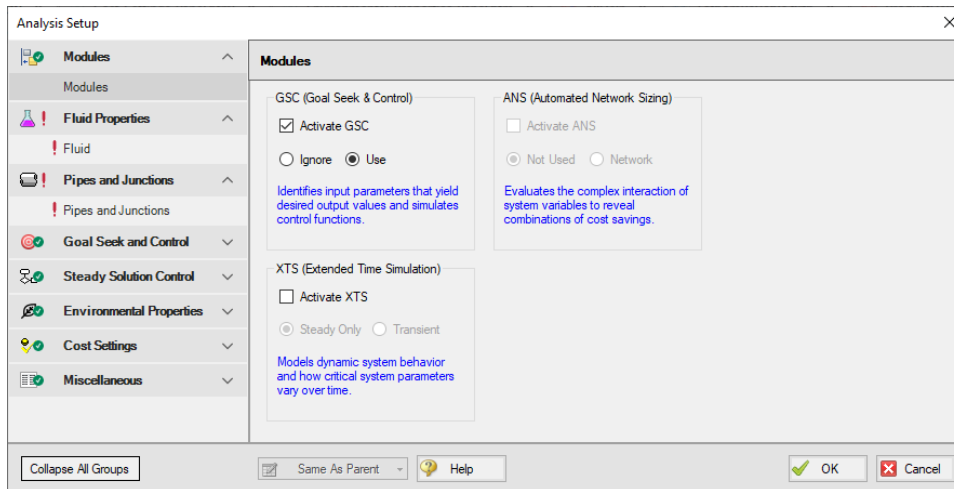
Analysis Setup

Modules
Modules
Fluid Properties
Fluid
Pipes and Junctions
Pipes and Junctions
Goal Seek and Control
Steady Solution Control
Environmental Properties
Cost Settings
Miscellaneous

Modules

GSC (Goal Seek & Control)
Activate GSC
Ignore Use
Identifies input parameters that yield desired output values and simulates control functions.

ANS (Automated Network Sizing)
Activate ANS
Not Used Network
Evaluates the complex interaction of system variables to reveal combinations of cost savings.

XTS (Extended Time Simulation)
Activate XTS
Steady Only Transient
Models dynamic system behavior and how critical system parameters vary over time.

Collapse All Groups
Same As Parent
Help
OK
Cancel